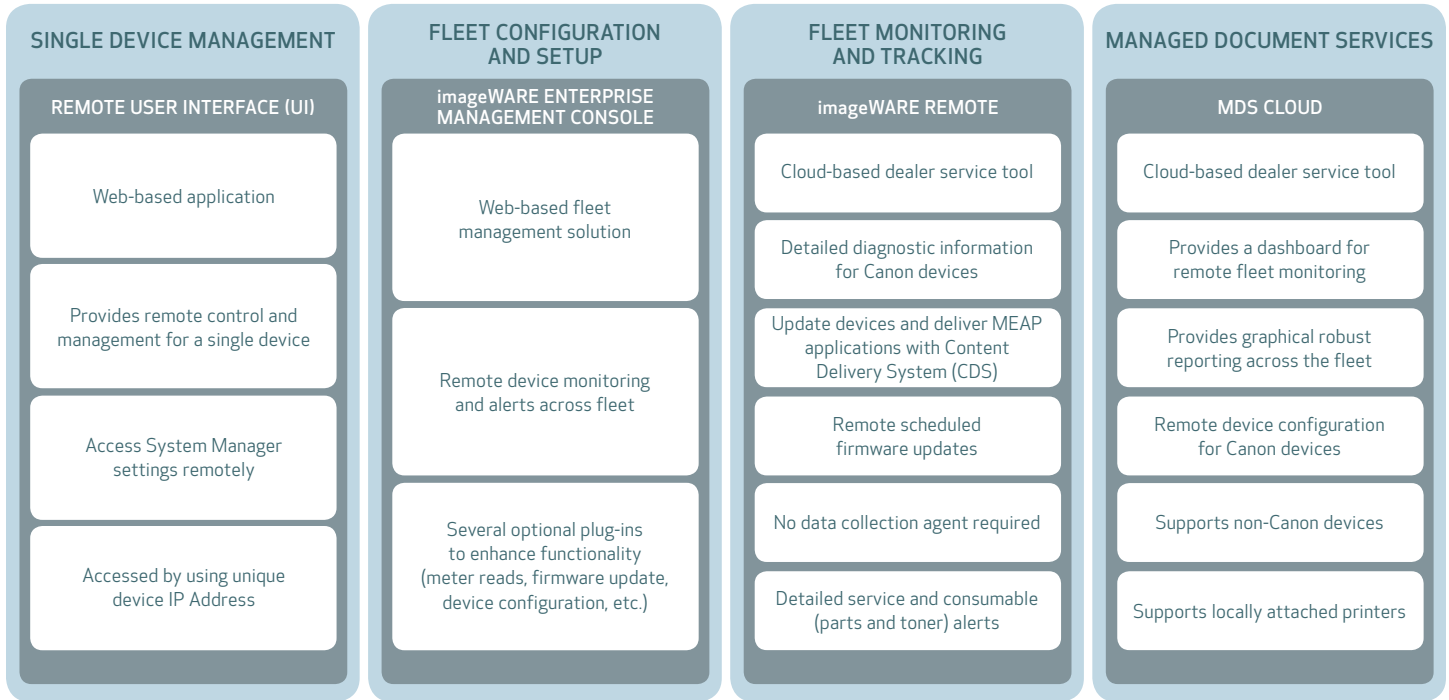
SINGLE DEVICE MANAGEMENT

REMOTE USER INTERFACE (UI)

Web-based application

Provides remote control and management for a single device

Access System Manager settings remotely

Accessed by using unique device IP Address

FLEET CONFIGURATION AND SETUP

imageWARE ENTERPRISE MANAGEMENT CONSOLE

Web-based fleet management solution

Remote device monitoring and alerts across fleet

Several optional plug-ins to enhance functionality (meter reads, firmware update, device configuration, etc.)

FLEET MONITORING AND TRACKING

imageWARE REMOTE

Cloud-based dealer service tool

Detailed diagnostic information for Canon devices

Update devices and deliver MEAP applications with Content Delivery System (CDS)

Remote scheduled firmware updates

No data collection agent required

Detailed service and consumable (parts and toner) alerts

MANAGED DOCUMENT SERVICES

MDS CLOUD

Cloud-based dealer service tool

Provides a dashboard for remote fleet monitoring

Provides graphical robust reporting across the fleet

Remote device configuration for Canon devices

Supports non-Canon devices

Supports locally attached printers